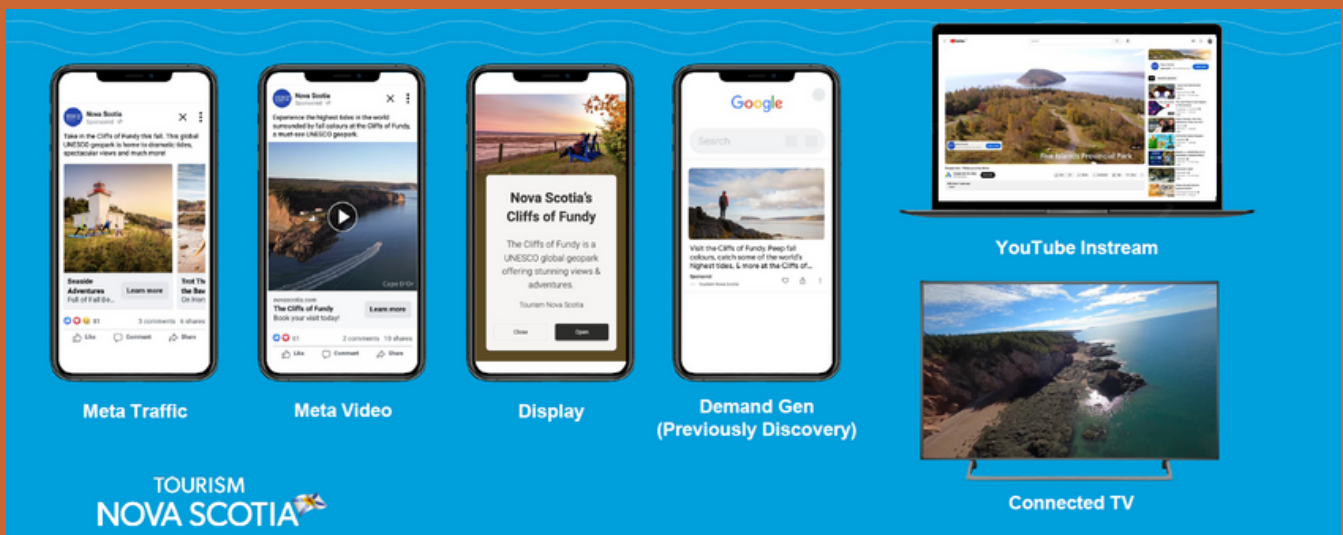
Nova Scotia
Sponsored

Take in the Cliffs of Fundy this fall. This global UNESCO geopark is home to dramatic tides, spectacular views and much more!

Seaside Adventures
Full of Fall Be...
Learn more

Visit The Bay
Do Iron

81
3 comments 6 shares
Like
Comment
Share

Meta Traffic

Nova Scotia
Sponsored

Experience the highest tides in the world surrounded by fall colours at the Cliffs of Fundy, a must-see UNESCO geopark.

Cape D'Or

novascotia.com
The Cliffs of Fundy
Book your visit today!
Learn more

61
2 comments 19 shares
Like
Comment
Share

Meta Video

Nova Scotia's Cliffs of Fundy

The Cliffs of Fundy is a UNESCO global geopark offering stunning views & adventures.

Tourism Nova Scotia

Close
Open

Display

Google

Search

Visit the Cliffs of Fundy. Peep fall colours, catch some of the world's highest tides, & more at the Cliffs of...
Sponsored
Tourism Nova Scotia

Demand Gen
(Previously Discovery)

Five Islands Provincial Park

YouTube Instream

Connected TV

TOURISM
NOVA SCOTIA